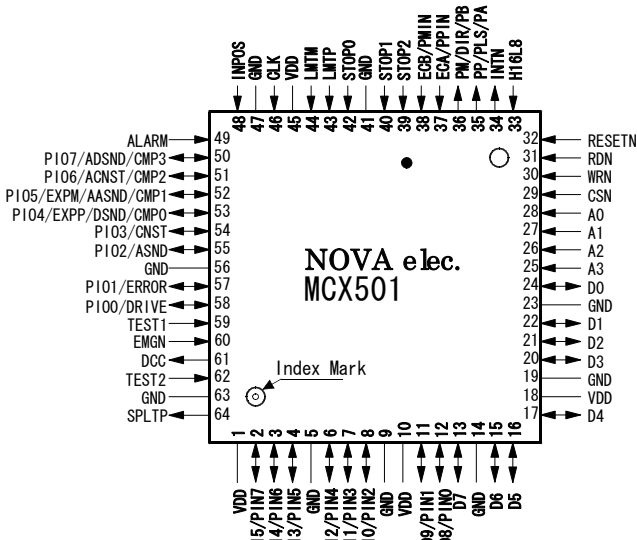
INPOS 48
GND 47
CLK 46
VDD 45
LMTM 44
LMTP 43
STOP0 42
GND 41
STOP1 40
STOP2 39
ECB/PMIN 38
EGA/PPIN 37
PM/DIR/PB 36
PP/PLS/PA 35
INTN 34
H16L8 33

ALARM 49
PIO7/ADSND/CMP3 50
PIO6/ACNST/CMP2 51
PIO5/EXPM/AASND/CMP1 52
PIO4/EXPP/DSND/CMP0 53
PIO3/CNST 54
PIO2/ASND 55
GND 56
PIO1/ERROR 57
PIO0/DRIVE 58
TEST1 59
EMGN 60
DCC 61
TEST2 62
GND 63
SPLTP 64

32 RESETN
31 RDN
30 WRN
29 CSN
28 A0
27 A1
26 A2
25 A3
24 D0
23 GND
22 D1
21 D2
20 D3
19 GND
18 VDD
17 D4

NOVA elec.
MCX501

Index Mark

1 VDD
2 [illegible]5/PIN7
3 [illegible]4/PIN6
4 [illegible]3/PIN5
5 GND
6 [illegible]2/PIN4
7 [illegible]1/PIN3
8 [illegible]0/PIN2
9 GND
10 VDD
11 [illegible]9/PIN1
12 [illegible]8/PIN0
13 D7
14 GND
15 D6
16 D5